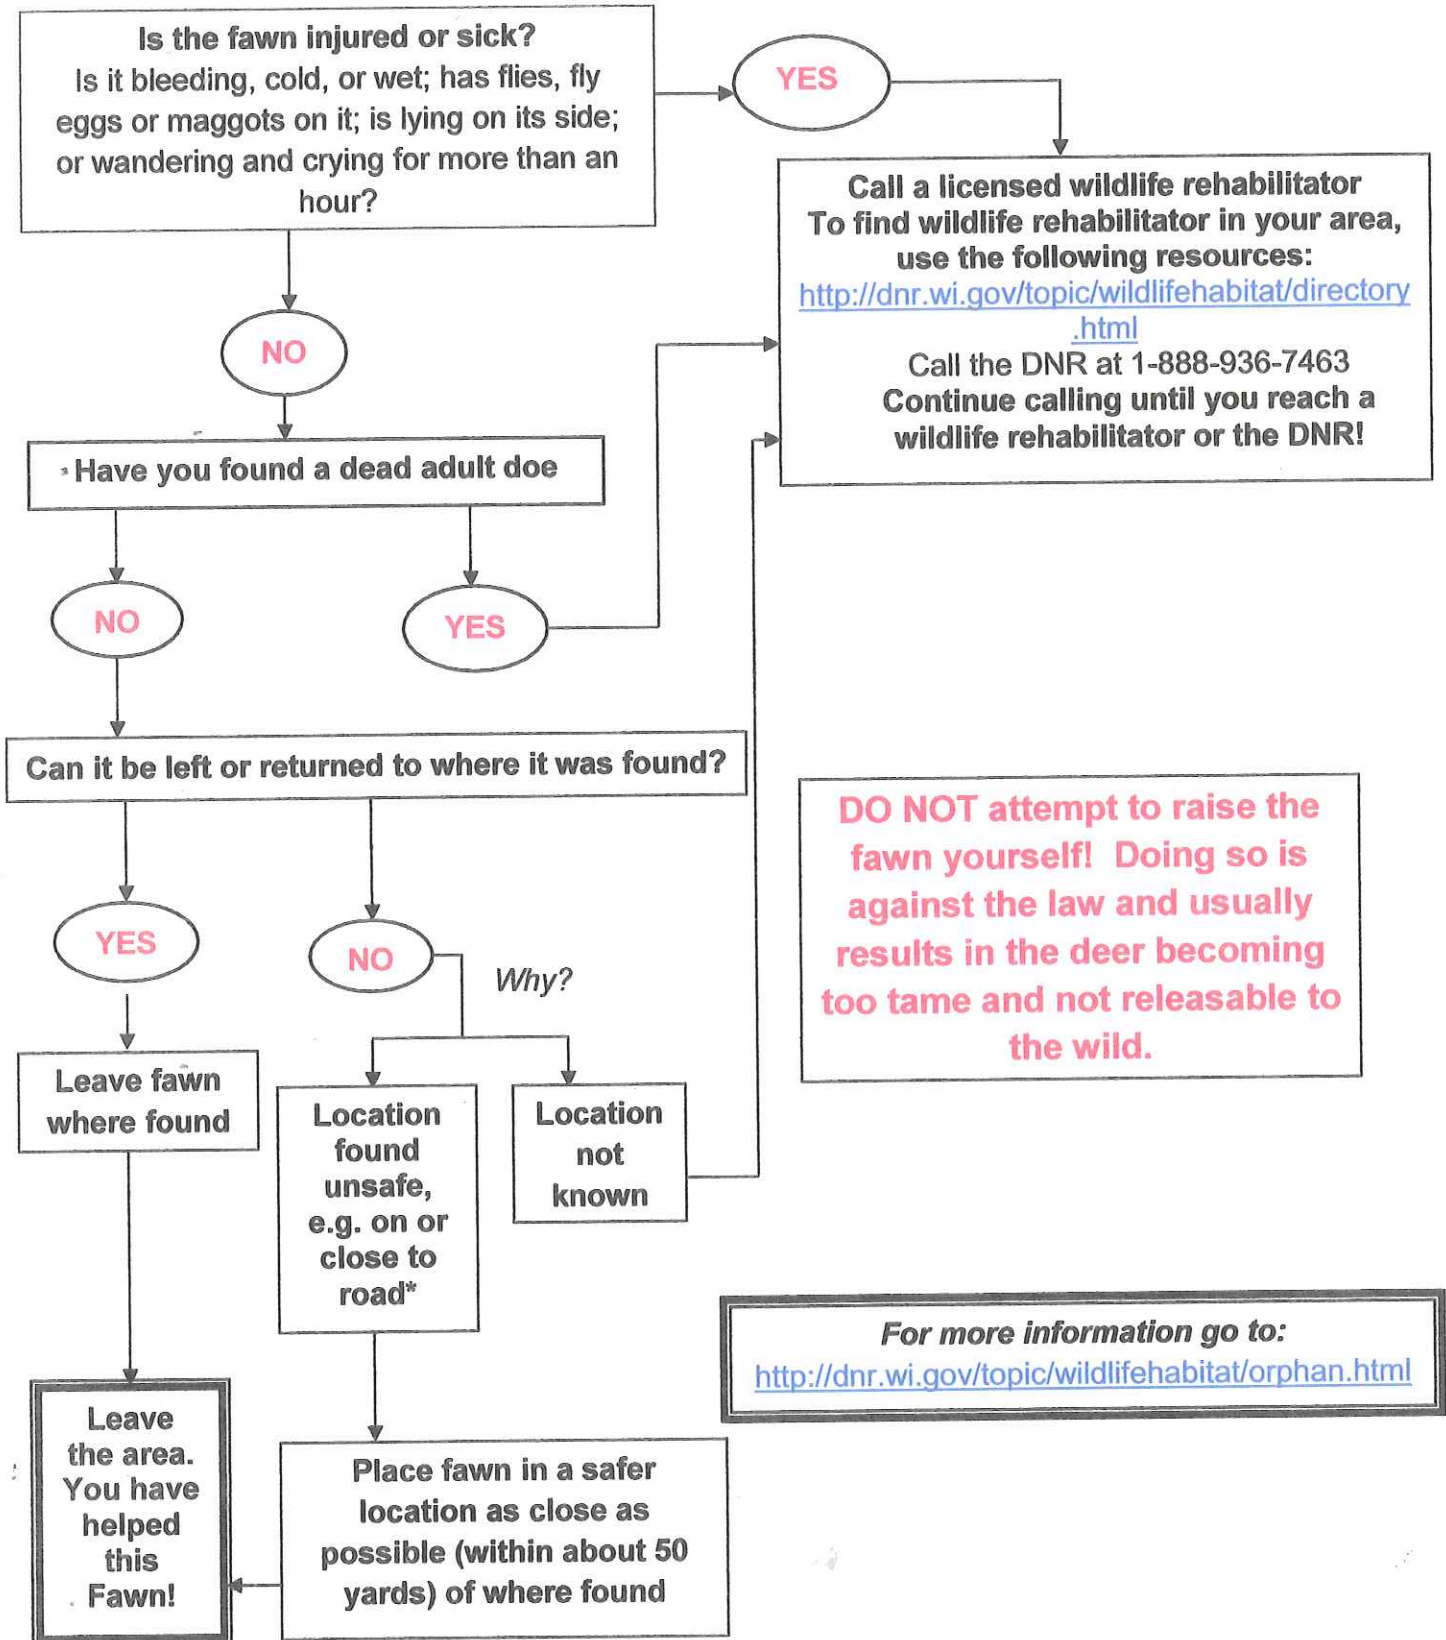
Is the fawn injured or sick?
Is it bleeding, cold, or wet; has flies, fly eggs or maggots on it; is lying on its side; or wandering and crying for more than an hour?

YES

Call a licensed wildlife rehabilitator
To find wildlife rehabilitator in your area, use the following resources:
http://dnr.wi.gov/topic/wildlifehabitat/directory.html
Call the DNR at 1-888-936-7463
Continue calling until you reach a wildlife rehabilitator or the DNR!

NO

Have you found a dead adult doe

NO

YES

Can it be left or returned to where it was found?

YES

NO

Why?

Leave fawn where found

Location found unsafe, e.g. on or close to road*

Location not known

DO NOT attempt to raise the fawn yourself! Doing so is against the law and usually results in the deer becoming too tame and not releasable to the wild.

For more information go to:
http://dnr.wi.gov/topic/wildlifehabitat/orphan.html

Leave the area. You have helped this Fawn!

Place fawn in a safer location as close as possible (within about 50 yards) of where found